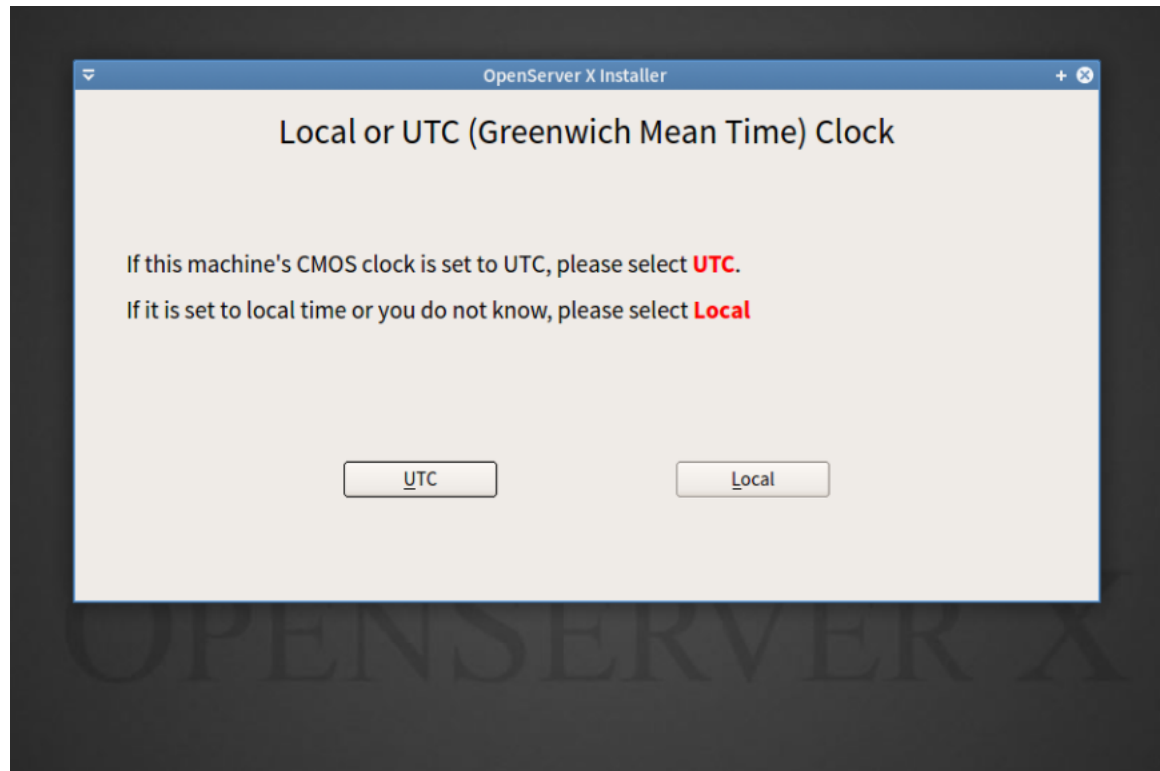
OpenServer X Installer

Local or UTC (Greenwich Mean Time) Clock

If this machine's CMOS clock is set to UTC, please select UTC.

If it is set to local time or you do not know, please select Local

UTC

Local

OPENSERVER X